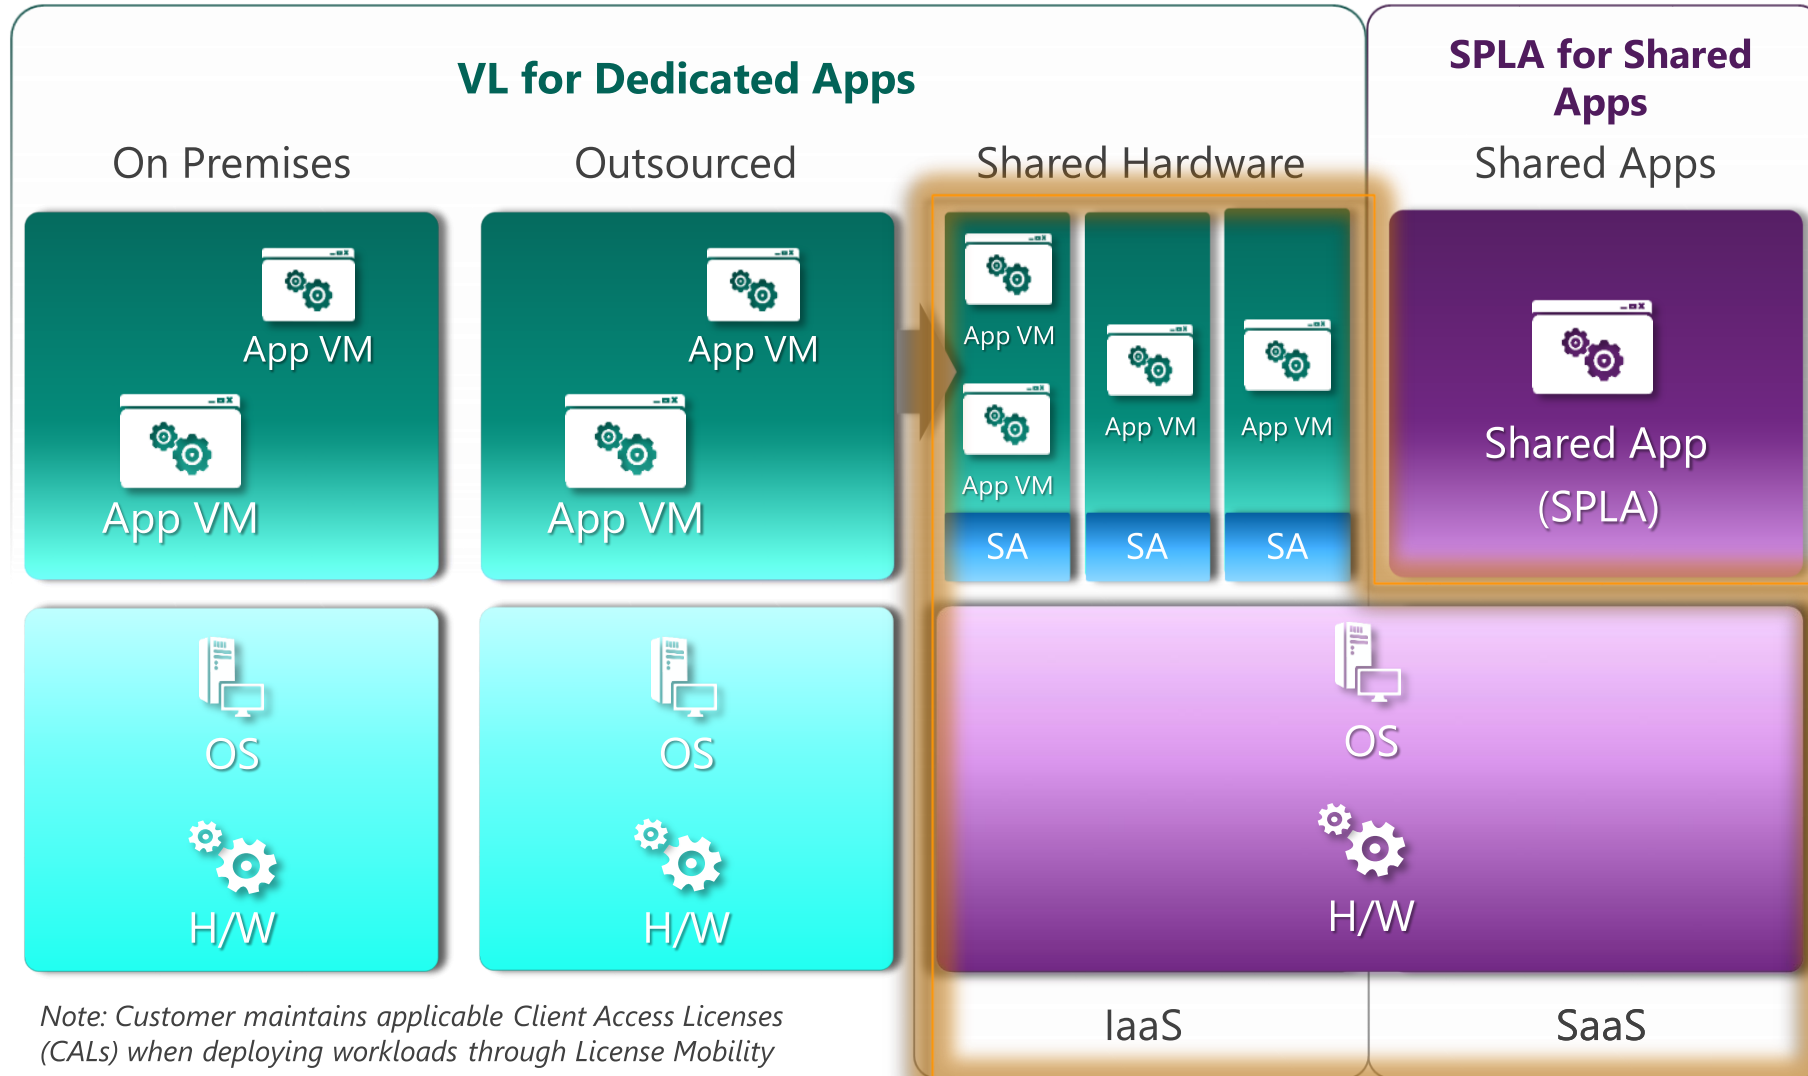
VL for Dedicated Apps

SPLA for Shared Apps

On Premises

Outsourced

Shared Hardware

Shared Apps

App VM

App VM

App VM

App VM

App VM

App VM

App VM

App VM

Shared App (SPLA)

SA

SA

SA

OS

H/W

OS

H/W

OS

H/W

Note: Customer maintains applicable Client Access Licenses (CALs) when deploying workloads through License Mobility

IaaS

SaaS